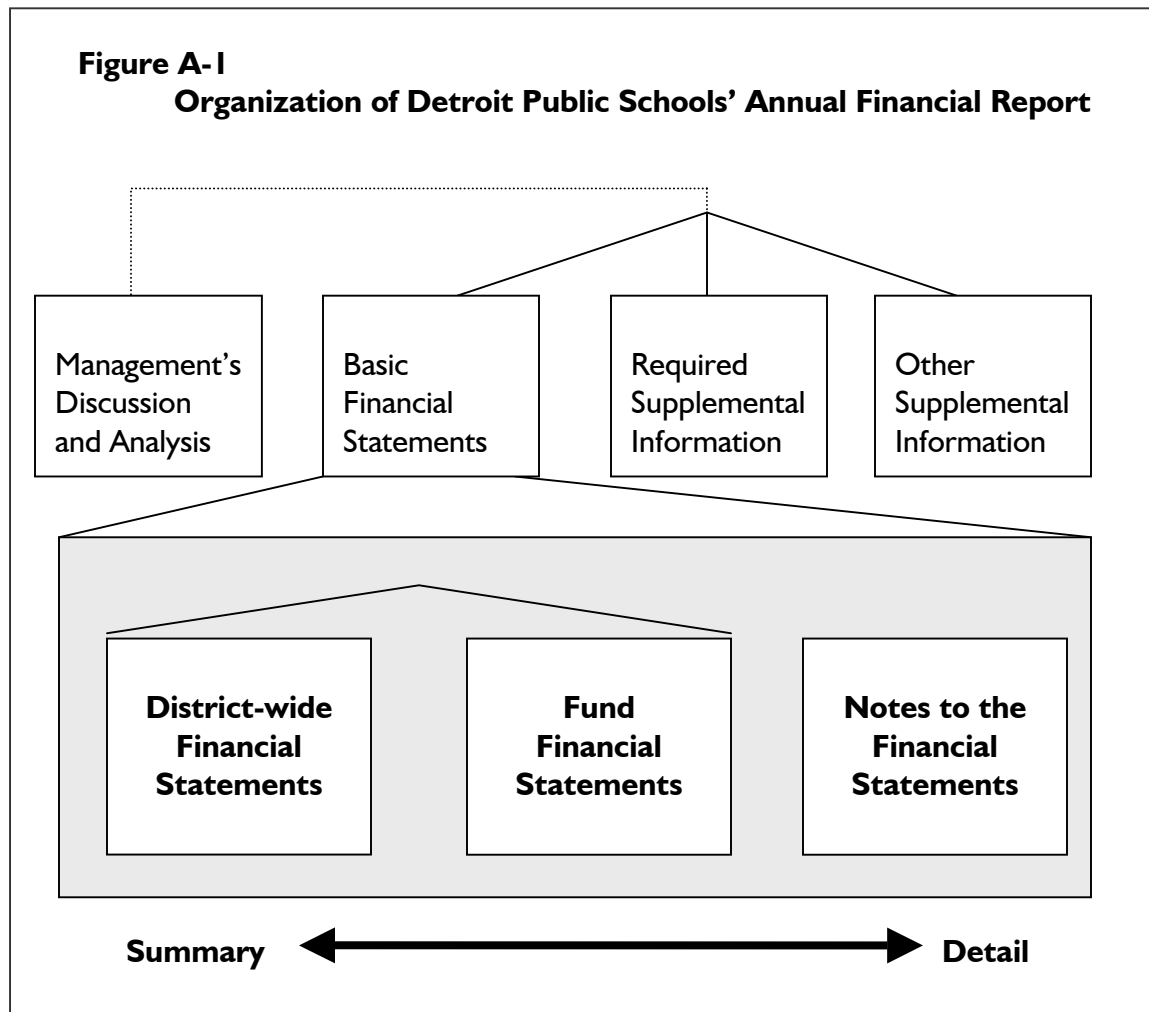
Figure A-1
Organization of Detroit Public Schools' Annual Financial Report

Management's Discussion and Analysis

Basic Financial Statements

Required Supplemental Information

Other Supplemental Information

District-wide Financial Statements

Fund Financial Statements

Notes to the Financial Statements

Summary

Detail